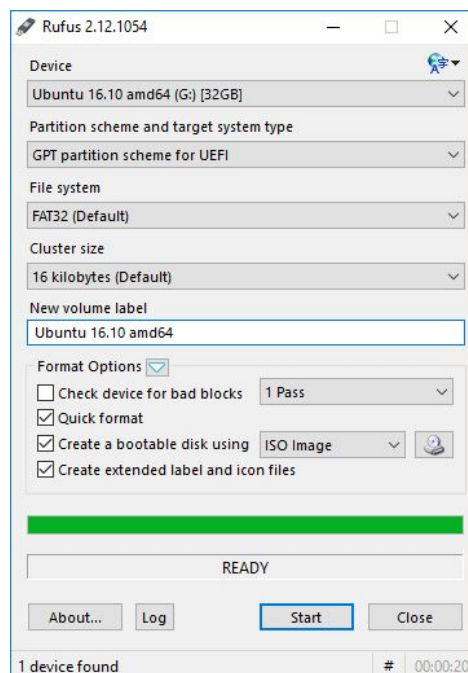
Rufus 2.12.1054

Device
Ubuntu 16.10 amd64 (G:) [32GB]

Partition scheme and target system type
GPT partition scheme for UEFI

File system
FAT32 (Default)

Cluster size
16 kilobytes (Default)

New volume label
Ubuntu 16.10 amd64

Format Options
Check device for bad blocks
1 Pass
Quick format
Create a bootable disk using
ISO Image
Create extended label and icon files

READY

About...
Log
Start
Close

1 device found
#
00:00:20